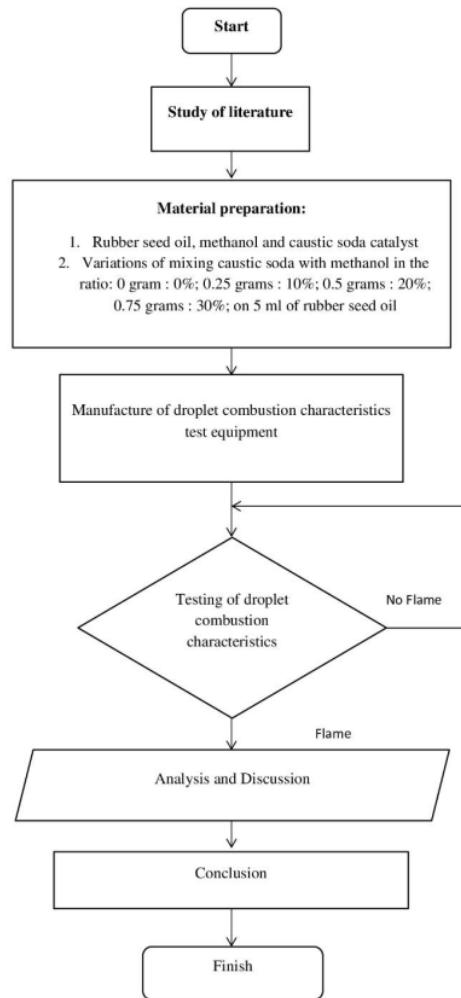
Start

Study of literature

Material preparation:

1. Rubber seed oil, methanol and caustic soda catalyst
2. Variations of mixing caustic soda with methanol in the ratio: 0 gram : 0%; 0.25 grams : 10%; 0.5 grams : 20%; 0.75 grams : 30%; on 5 ml of rubber seed oil

Manufacture of droplet combustion characteristics test equipment

Testing of droplet combustion characteristics

No Flame

Flame

Analysis and Discussion

Conclusion

Finish